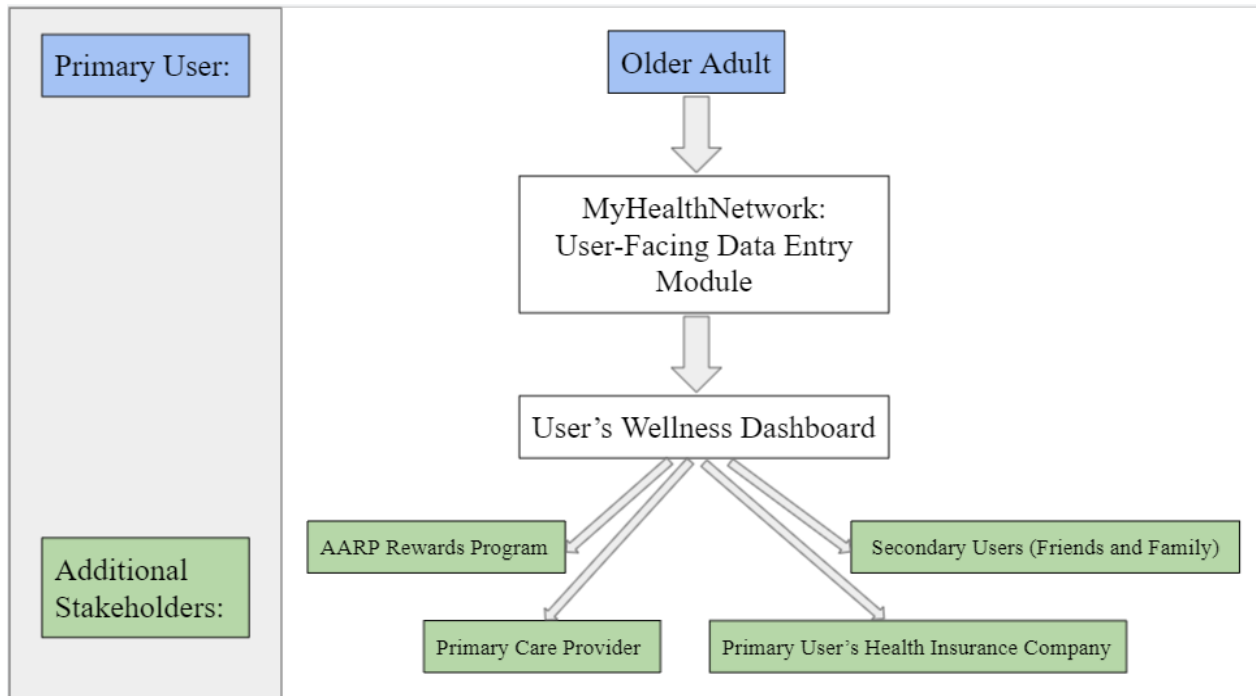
Primary User:

Older Adult

MyHealthNetwork: User-Facing Data Entry Module

User’s Wellness Dashboard

Additional Stakeholders:

AARP Rewards Program

Secondary Users (Friends and Family)

Primary Care Provider

Primary User’s Health Insurance Company